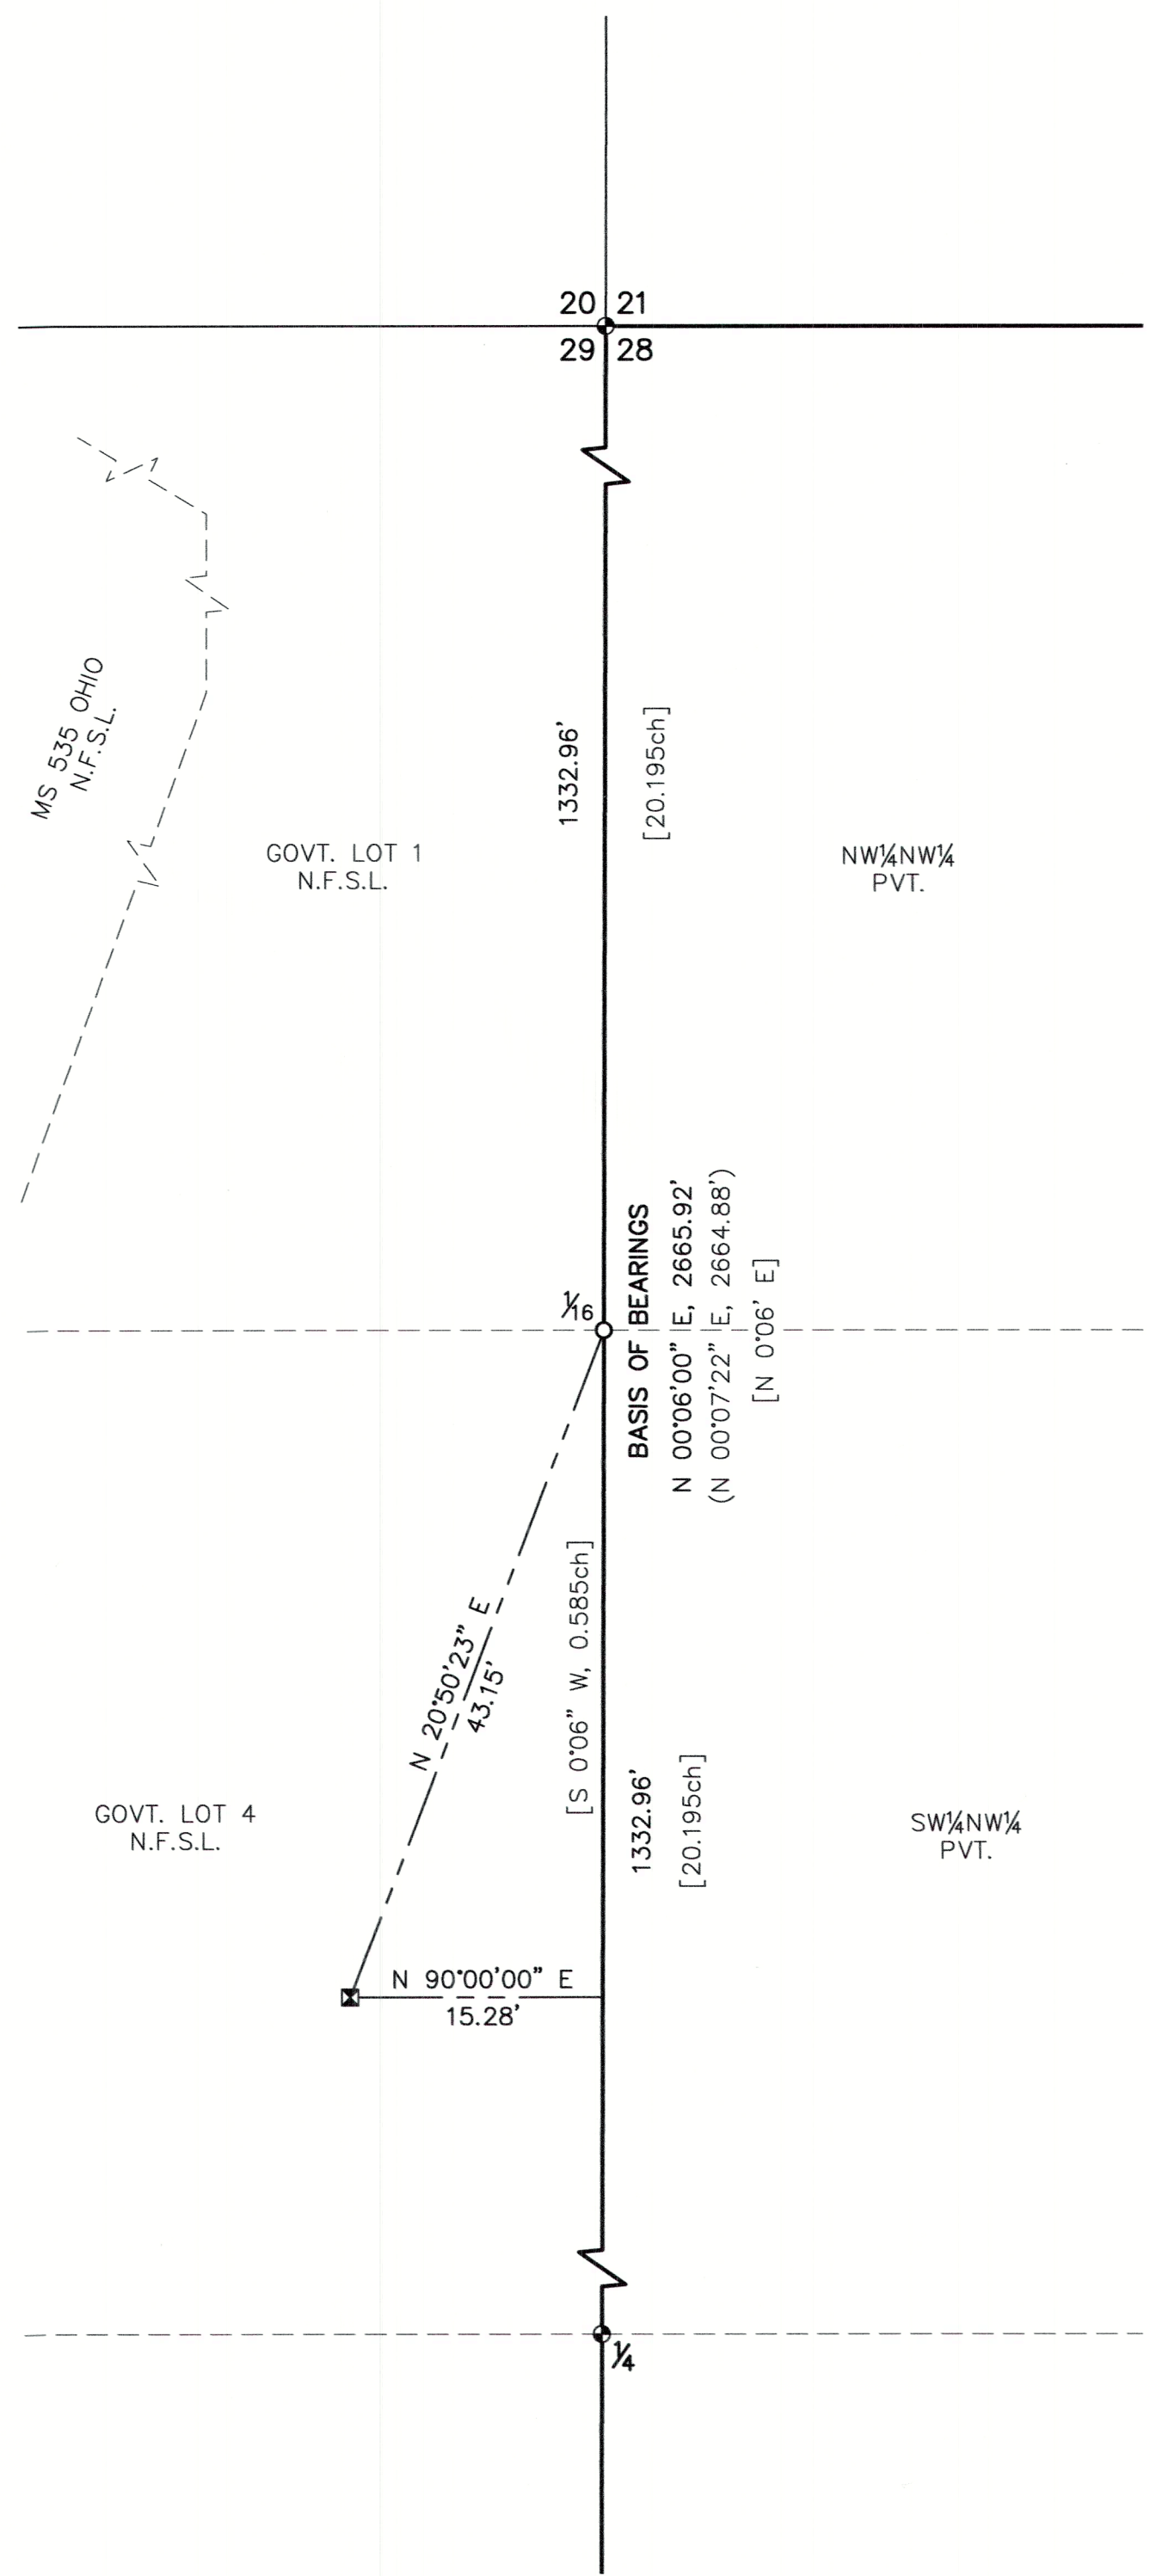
20 21
29 28

MS 535 OHIO
N.F.S.L.

1332.96'

[20.195ch]

GOVT. LOT 1
N.F.S.L.

NW¼NW¼
PVT.

$\frac{1}{16}$

BASIS OF BEARINGS
N 00°06'00" E, 2665.92'
(N 00°07'22" E, 2664.88')
[N 0°06' E]

N 20°50'23" E
43.15'

[S 0°06" W, 0.585ch]

1332.96'

[20.195ch]

GOVT. LOT 4
N.F.S.L.

SW¼NW¼
PVT.

N 90°00'00" E
15.28'

$\frac{1}{4}$